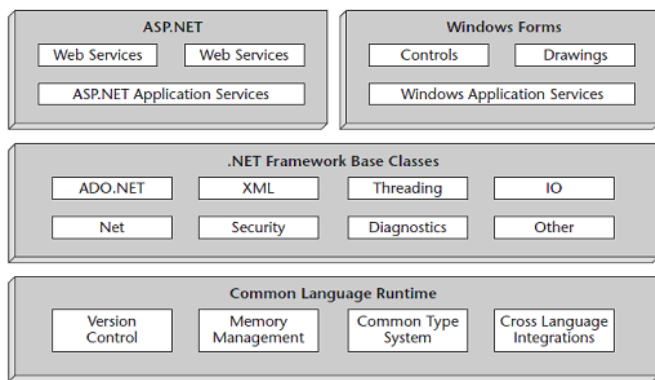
ASP.NET

Web Services

Web Services

ASP.NET Application Services

Windows Forms

Controls

Drawings

Windows Application Services

.NET Framework Base Classes

ADO.NET

XML

Threading

IO

Net

Security

Diagnostics

Other

Common Language Runtime

Version Control

Memory Management

Common Type System

Cross Language Integrations